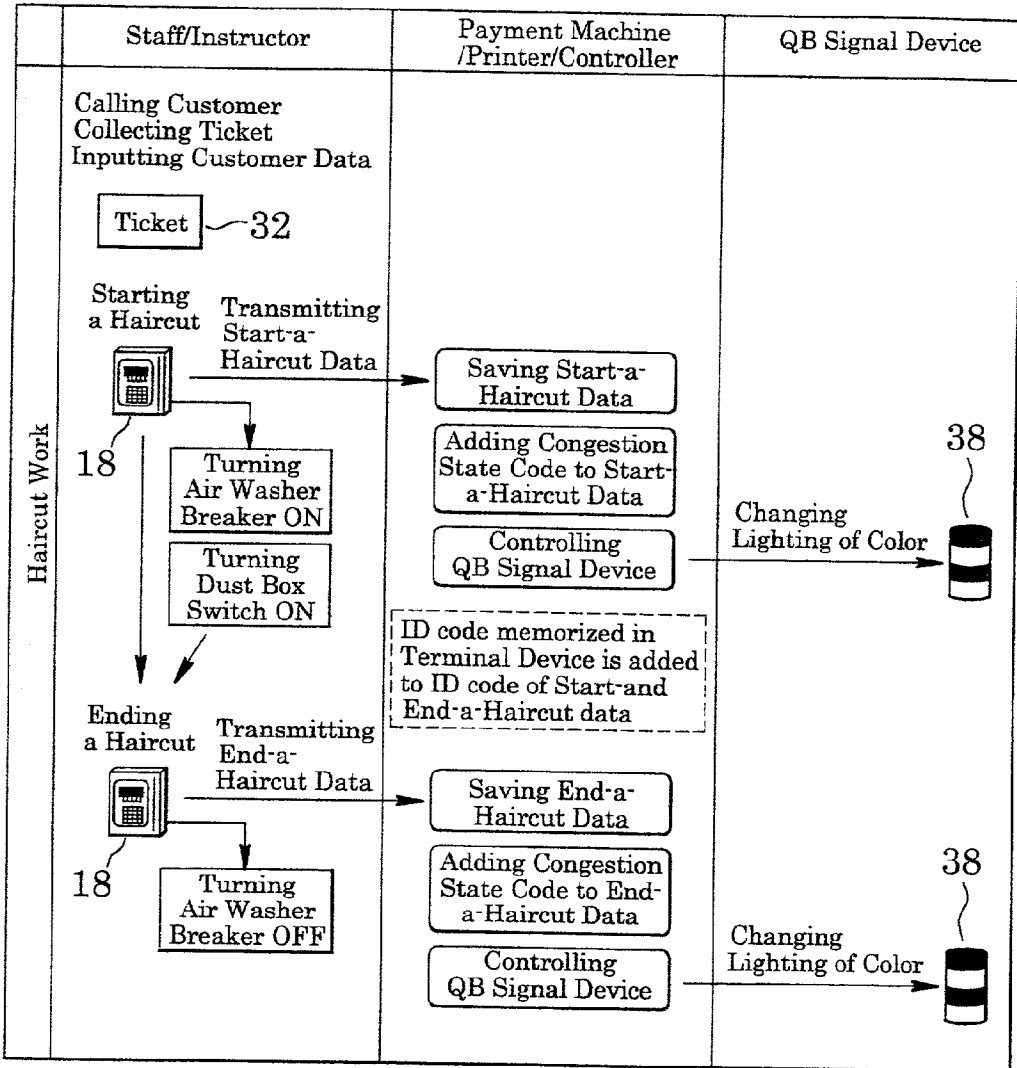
| | Staff/Instructor | Payment Machine /Printer/Controller | QB Signal Device |
|---|---|---|---|

Haircut Work

Calling Customer
Collecting Ticket
Inputting Customer Data

Ticket 32

Starting a Haircut

Transmitting Start-a-Haircut Data

18

Turning Air Washer Breaker ON

Turning Dust Box Switch ON

Saving Start-a-Haircut Data

Adding Congestion State Code to Start-a-Haircut Data

Controlling QB Signal Device

38

Changing Lighting of Color

ID code memorized in Terminal Device is added to ID code of Start-and End-a-Haircut data

Ending a Haircut

Transmitting End-a-Haircut Data

18

Turning Air Washer Breaker OFF

Saving End-a-Haircut Data

Adding Congestion State Code to End-a-Haircut Data

Controlling QB Signal Device

38

Changing Lighting of Color